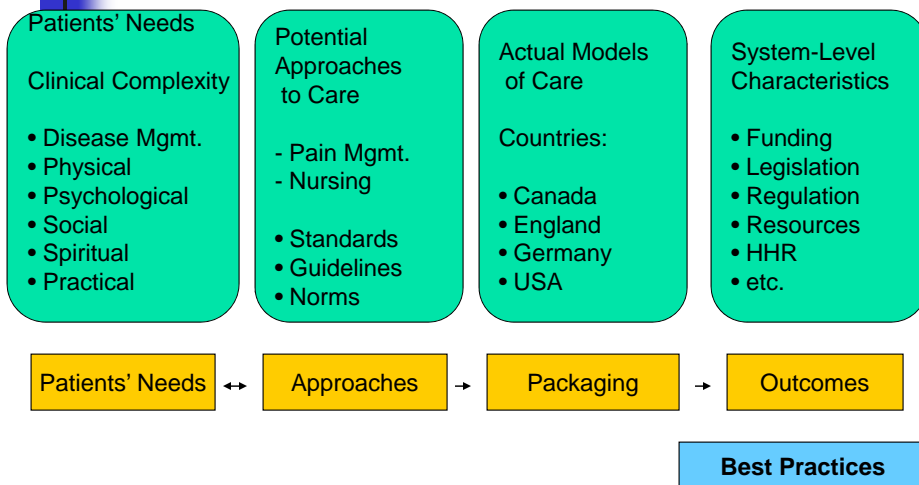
Patients' Needs

Clinical Complexity

• Disease Mgmt.
• Physical
• Psychological
• Social
• Spiritual
• Practical

Potential Approaches to Care

- Pain Mgmt.
- Nursing

• Standards
• Guidelines
• Norms

Actual Models of Care

Countries:

• Canada
• England
• Germany
• USA

System-Level Characteristics

• Funding
• Legislation
• Regulation
• Resources
• HHR
• etc.

Patients' Needs

Approaches

Packaging

Outcomes

Best Practices